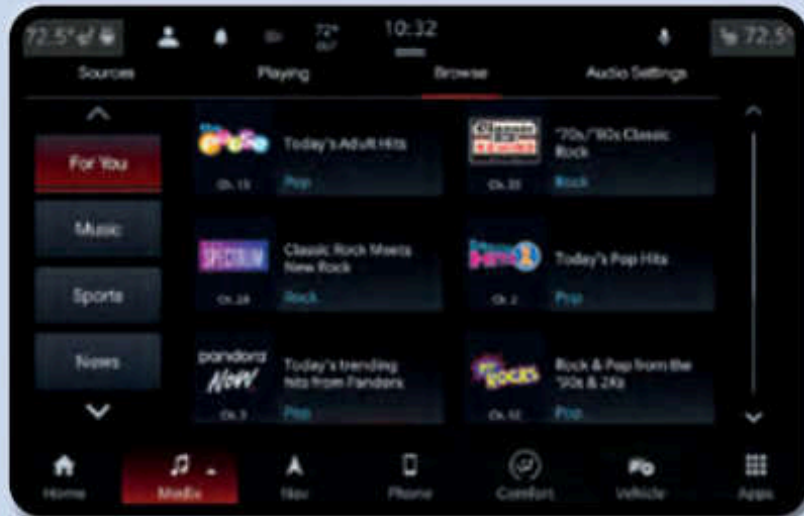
72.5°
72°
10:32
72.5°
Sources
Playing
Browse
Audio Settings
For You
Music
Sports
News
Today's Adult Hits
Ch. 15
Pop
"70s/"80s Classic Rock
Ch. 25
Rock
SPECTRUM
Classic Rock Meets New Rock
Ch. 28
Rock
Today's Pop Hits
Ch. 2
Pop
pandora NOW
Today's trending hits from Pandora
Ch. 3
Pop
ROCKS
Rock & Pop from the '00s & 2Ks
Ch. 12
Pop
Home
Media
Nav
Phone
Comfort
Vehicle
Apps